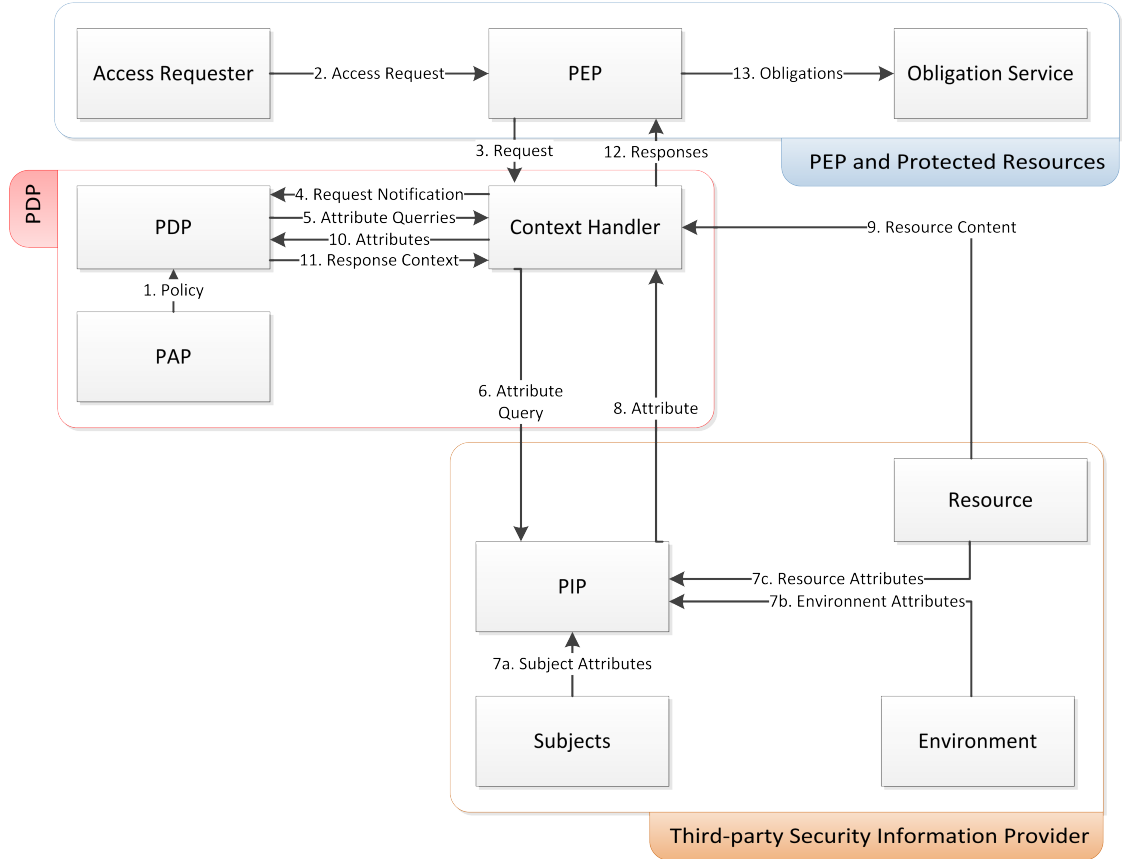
Access Requester

2. Access Request

PEP

13. Obligations

Obligation Service

3. Request

12. Responses

PEP and Protected Resources

PDP

PDP

4. Request Notification

5. Attribute Querries

10. Attributes

11. Response Context

Context Handler

9. Resource Content

1. Policy

PAP

6. Attribute Query

8. Attribute

Resource

PIP

7c. Resource Attributes

7b. Environent Attributes

7a. Subject Attributes

Subjects

Environment

Third-party Security Information Provider